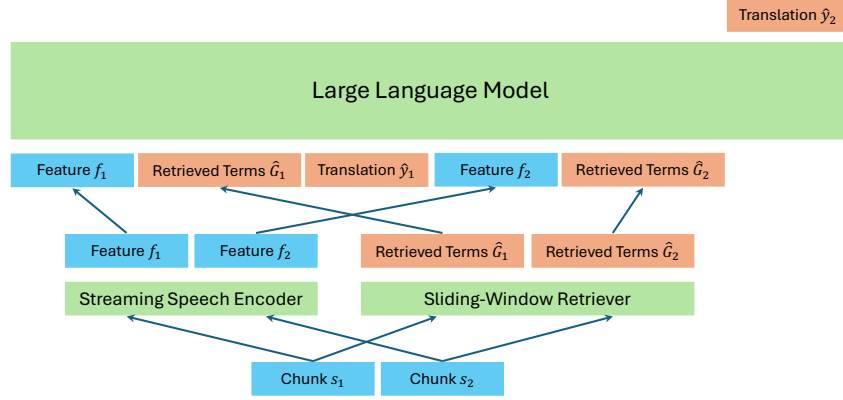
Translation $\hat{y}_2$

Large Language Model

Feature $f_1$
Retrieved Terms $\hat{G}_1$
Translation $\hat{y}_1$
Feature $f_2$
Retrieved Terms $\hat{G}_2$

Feature $f_1$
Feature $f_2$
Retrieved Terms $\hat{G}_1$
Retrieved Terms $\hat{G}_2$

Streaming Speech Encoder
Sliding-Window Retriever

Chunk $s_1$
Chunk $s_2$